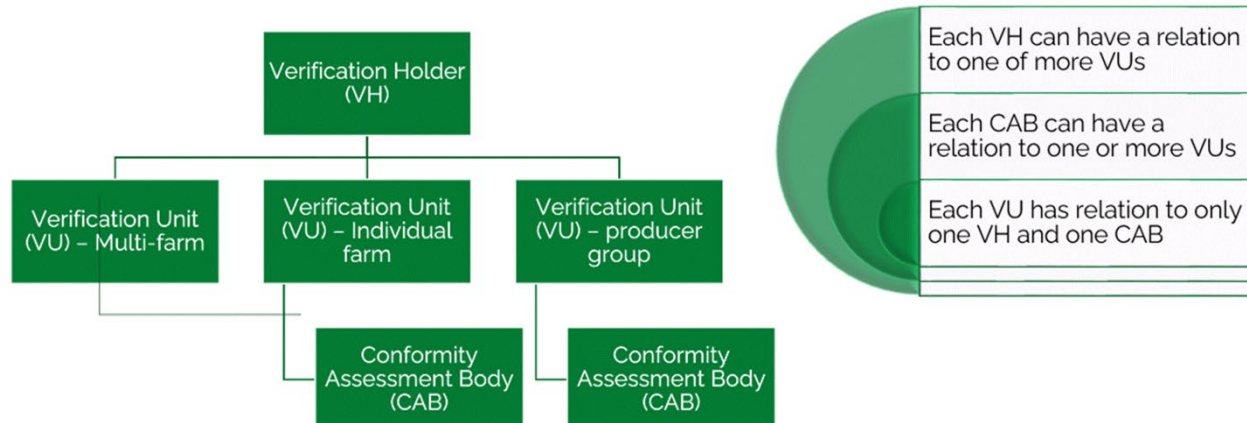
Verification Holder (VH)

Verification Unit (VU) – Multi-farm

Verification Unit (VU) – Individual farm

Verification Unit (VU) – producer group

Conformity Assessment Body (CAB)

Conformity Assessment Body (CAB)

Each VH can have a relation to one of more VUs

Each CAB can have a relation to one or more VUs

Each VU has relation to only one VH and one CAB